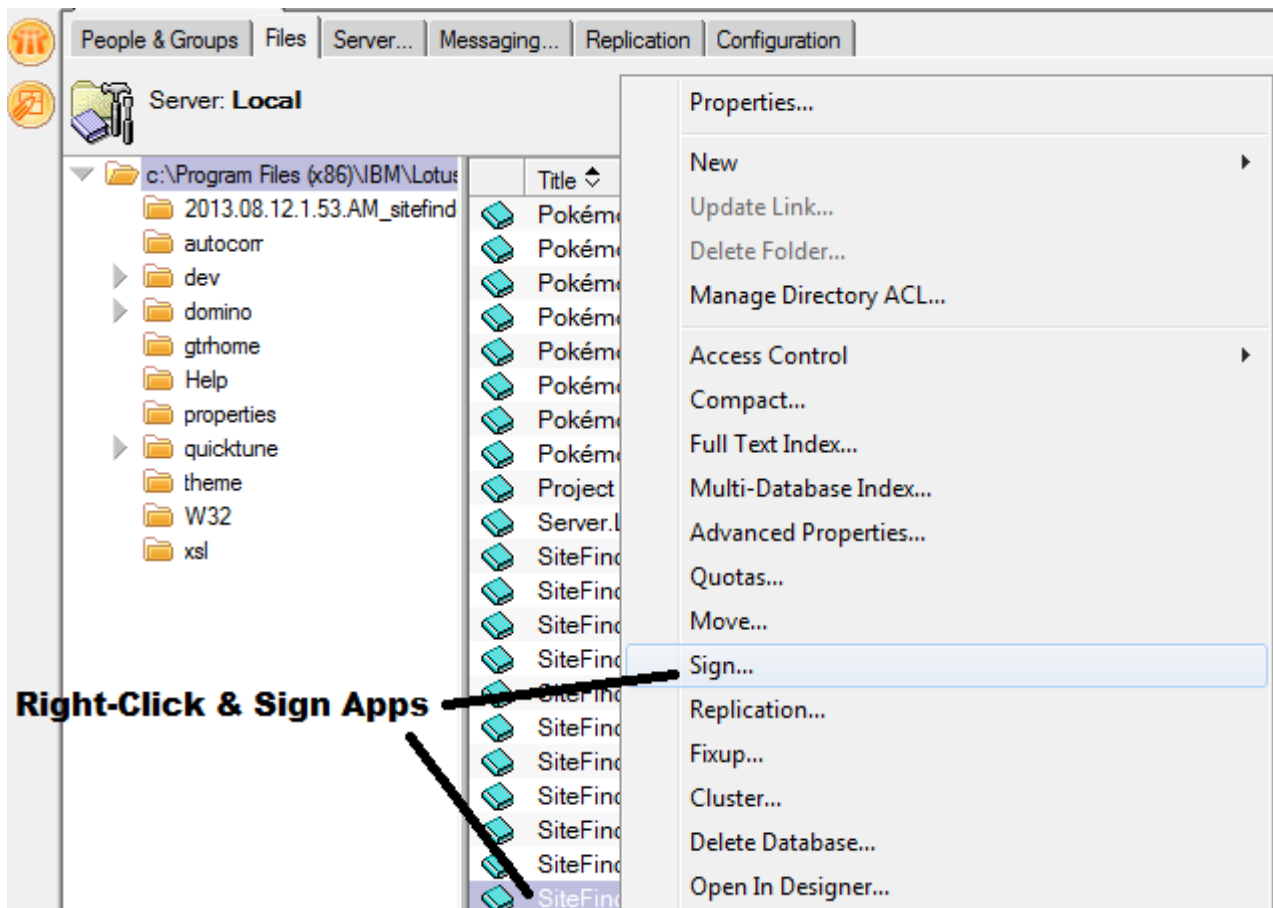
People & Groups | Files | Server... | Messaging... | Replication | Configuration

Server: Local

c:\Program Files (x86)\IBM\Lotus
2013.08.12.1.53.AM_sitefind
autocorr
dev
domino
gtrhome
Help
properties
quicktune
theme
W32
xsl

Title
Pokémo
Pokémo
Pokémo
Pokémo
Pokémo
Pokémo
Pokémo
Pokémo
Project
Server.L
SiteFind
SiteFind
SiteFind
SiteFind
SiteFind
SiteFind
SiteFind
SiteFind
SiteFind
SiteFind
SiteFind

Properties...
New
Update Link...
Delete Folder...
Manage Directory ACL...
Access Control
Compact...
Full Text Index...
Multi-Database Index...
Advanced Properties...
Quotas...
Move...
Sign...
Replication...
Fixup...
Cluster...
Delete Database...
Open In Designer...

Right-Click & Sign Apps